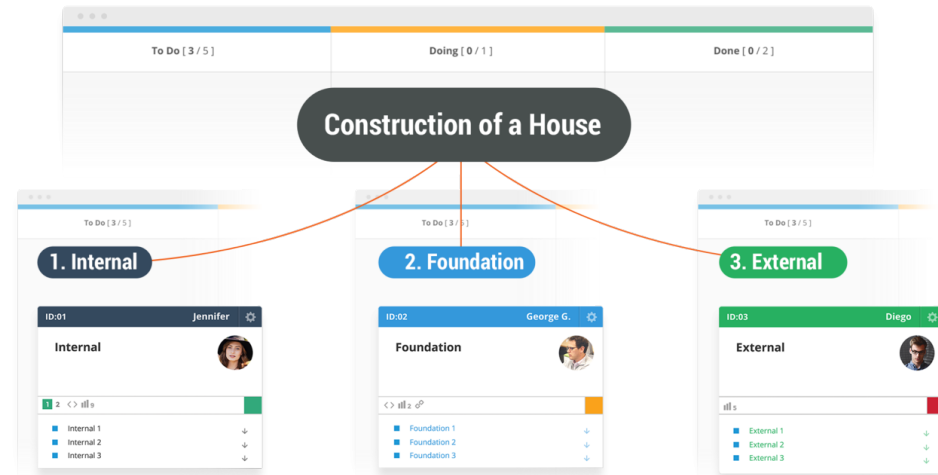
To Do [ 3 / 5 ]

Doing [ 0 / 1 ]

Done [ 0 / 2 ]

Construction of a House

To Do [ 3 / 5 ]

1. Internal

ID:01 Jennifer

Internal

1 2 9

Internal 1
Internal 2
Internal 3

To Do [ 3 / 5 ]

2. Foundation

ID:02 George G.

Foundation

2

Foundation 1
Foundation 2
Foundation 3

To Do [ 3 / 5 ]

3. External

ID:03 Diego

External

5

External 1
External 2
External 3